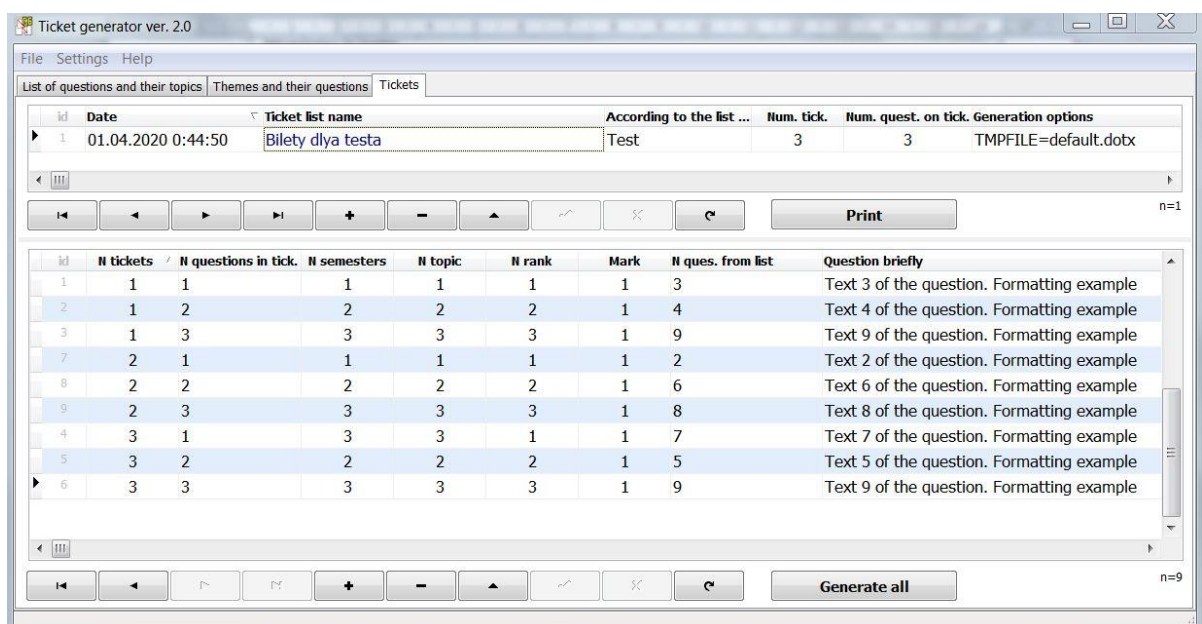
Ticket generator ver. 2.0

File Settings Help

List of questions and their topics | Themes and their questions | Tickets

| id | Date | Ticket list name | According to the list ... | Num. tick. | Num. quest. on tick. | Generation options |
|---|---|---|---|---|---|---|
| 1 | 01.04.2020 0:44:50 | Bilety dlya testa | Test | 3 | 3 | TMPFILE=default.dotx |

Print

n=1

| id | N tickets | N questions in tick. | N semesters | N topic | N rank | Mark | N ques. from list | Question briefly |
|---|---|---|---|---|---|---|---|---|
| 1 | 1 | 1 | 1 | 1 | 1 | 1 | 3 | Text 3 of the question. Formatting example |
| 2 | 1 | 2 | 2 | 2 | 2 | 1 | 4 | Text 4 of the question. Formatting example |
| 3 | 1 | 3 | 3 | 3 | 3 | 1 | 9 | Text 9 of the question. Formatting example |
| 7 | 2 | 1 | 1 | 1 | 1 | 1 | 2 | Text 2 of the question. Formatting example |
| 8 | 2 | 2 | 2 | 2 | 2 | 1 | 6 | Text 6 of the question. Formatting example |
| 9 | 2 | 3 | 3 | 3 | 3 | 1 | 8 | Text 8 of the question. Formatting example |
| 4 | 3 | 1 | 3 | 3 | 1 | 1 | 7 | Text 7 of the question. Formatting example |
| 5 | 3 | 2 | 2 | 2 | 2 | 1 | 5 | Text 5 of the question. Formatting example |
| 6 | 3 | 3 | 3 | 3 | 3 | 1 | 9 | Text 9 of the question. Formatting example |

Generate all

n=9